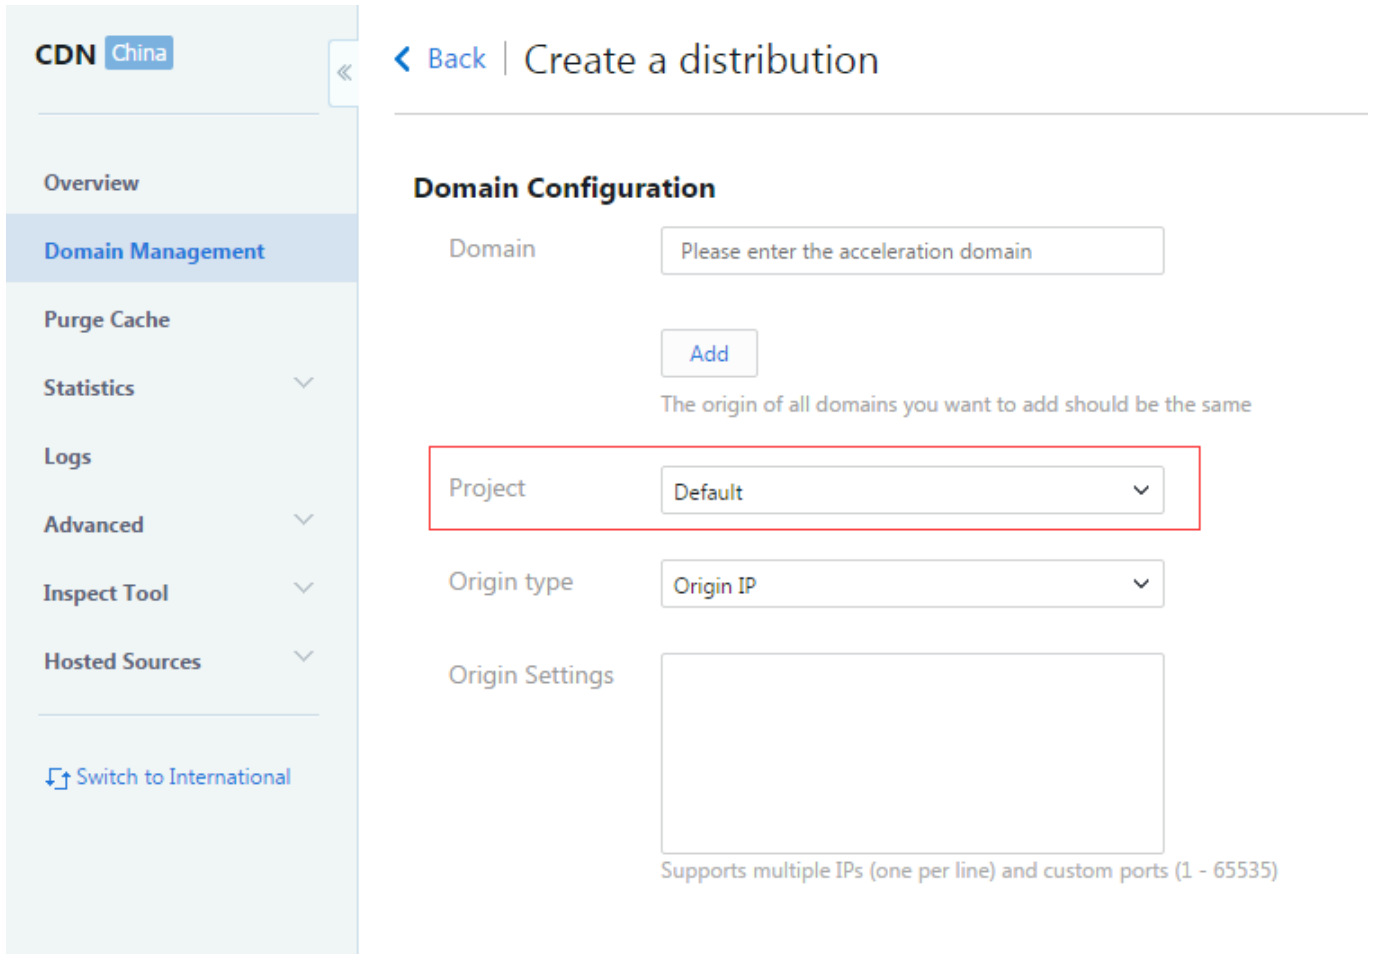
CDN China

«

Overview

Domain Management

Purge Cache

Statistics

Logs

Advanced

Inspect Tool

Hosted Sources

Switch to International

Back | Create a distribution

Domain Configuration

Domain

Please enter the acceleration domain

Add

The origin of all domains you want to add should be the same

Project

Default

Origin type

Origin IP

Origin Settings

Supports multiple IPs (one per line) and custom ports (1 - 65535)